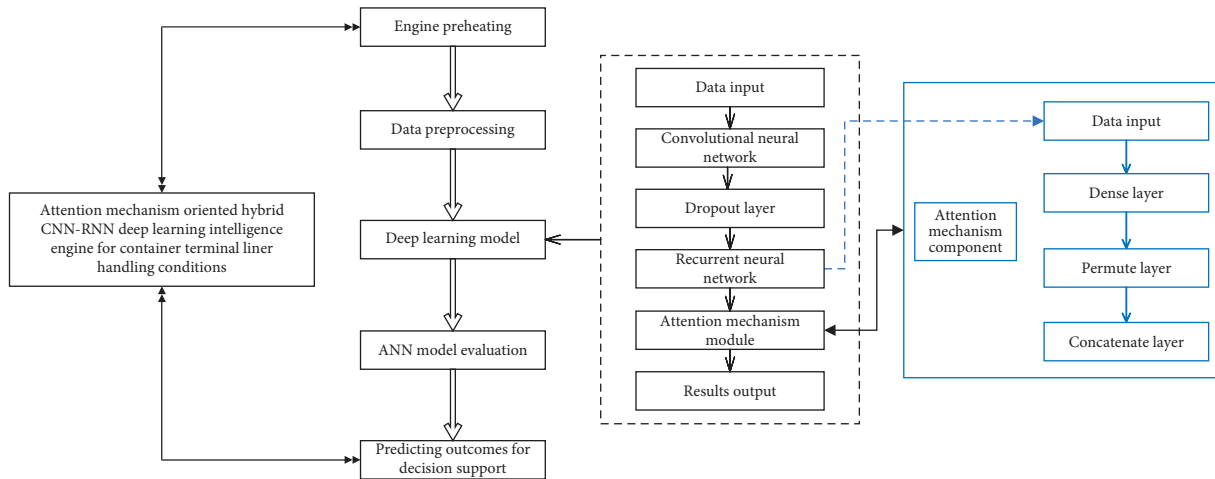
Attention mechanism oriented hybrid CNN-RNN deep learning intelligence engine for container terminal liner handling conditions

Engine preheating

Data preprocessing

Deep learning model

ANN model evaluation

Predicting outcomes for decision support

Data input

Convolutional neural network

Dropout layer

Recurrent neural network

Attention mechanism module

Results output

Attention mechanism component

Data input

Dense layer

Permute layer

Concatenate layer